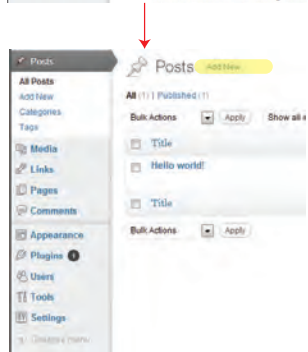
Posts
All Posts
Add New
Categories
Tags
Media
Links
Pages
Comments
Appearance
Plugins 1
Users
Tools
Settings
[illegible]

Posts Add New

All (1) | Published (1)

Bulk Actions Apply Show all d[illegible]

Title
Hello world!
Title

Bulk Actions Apply